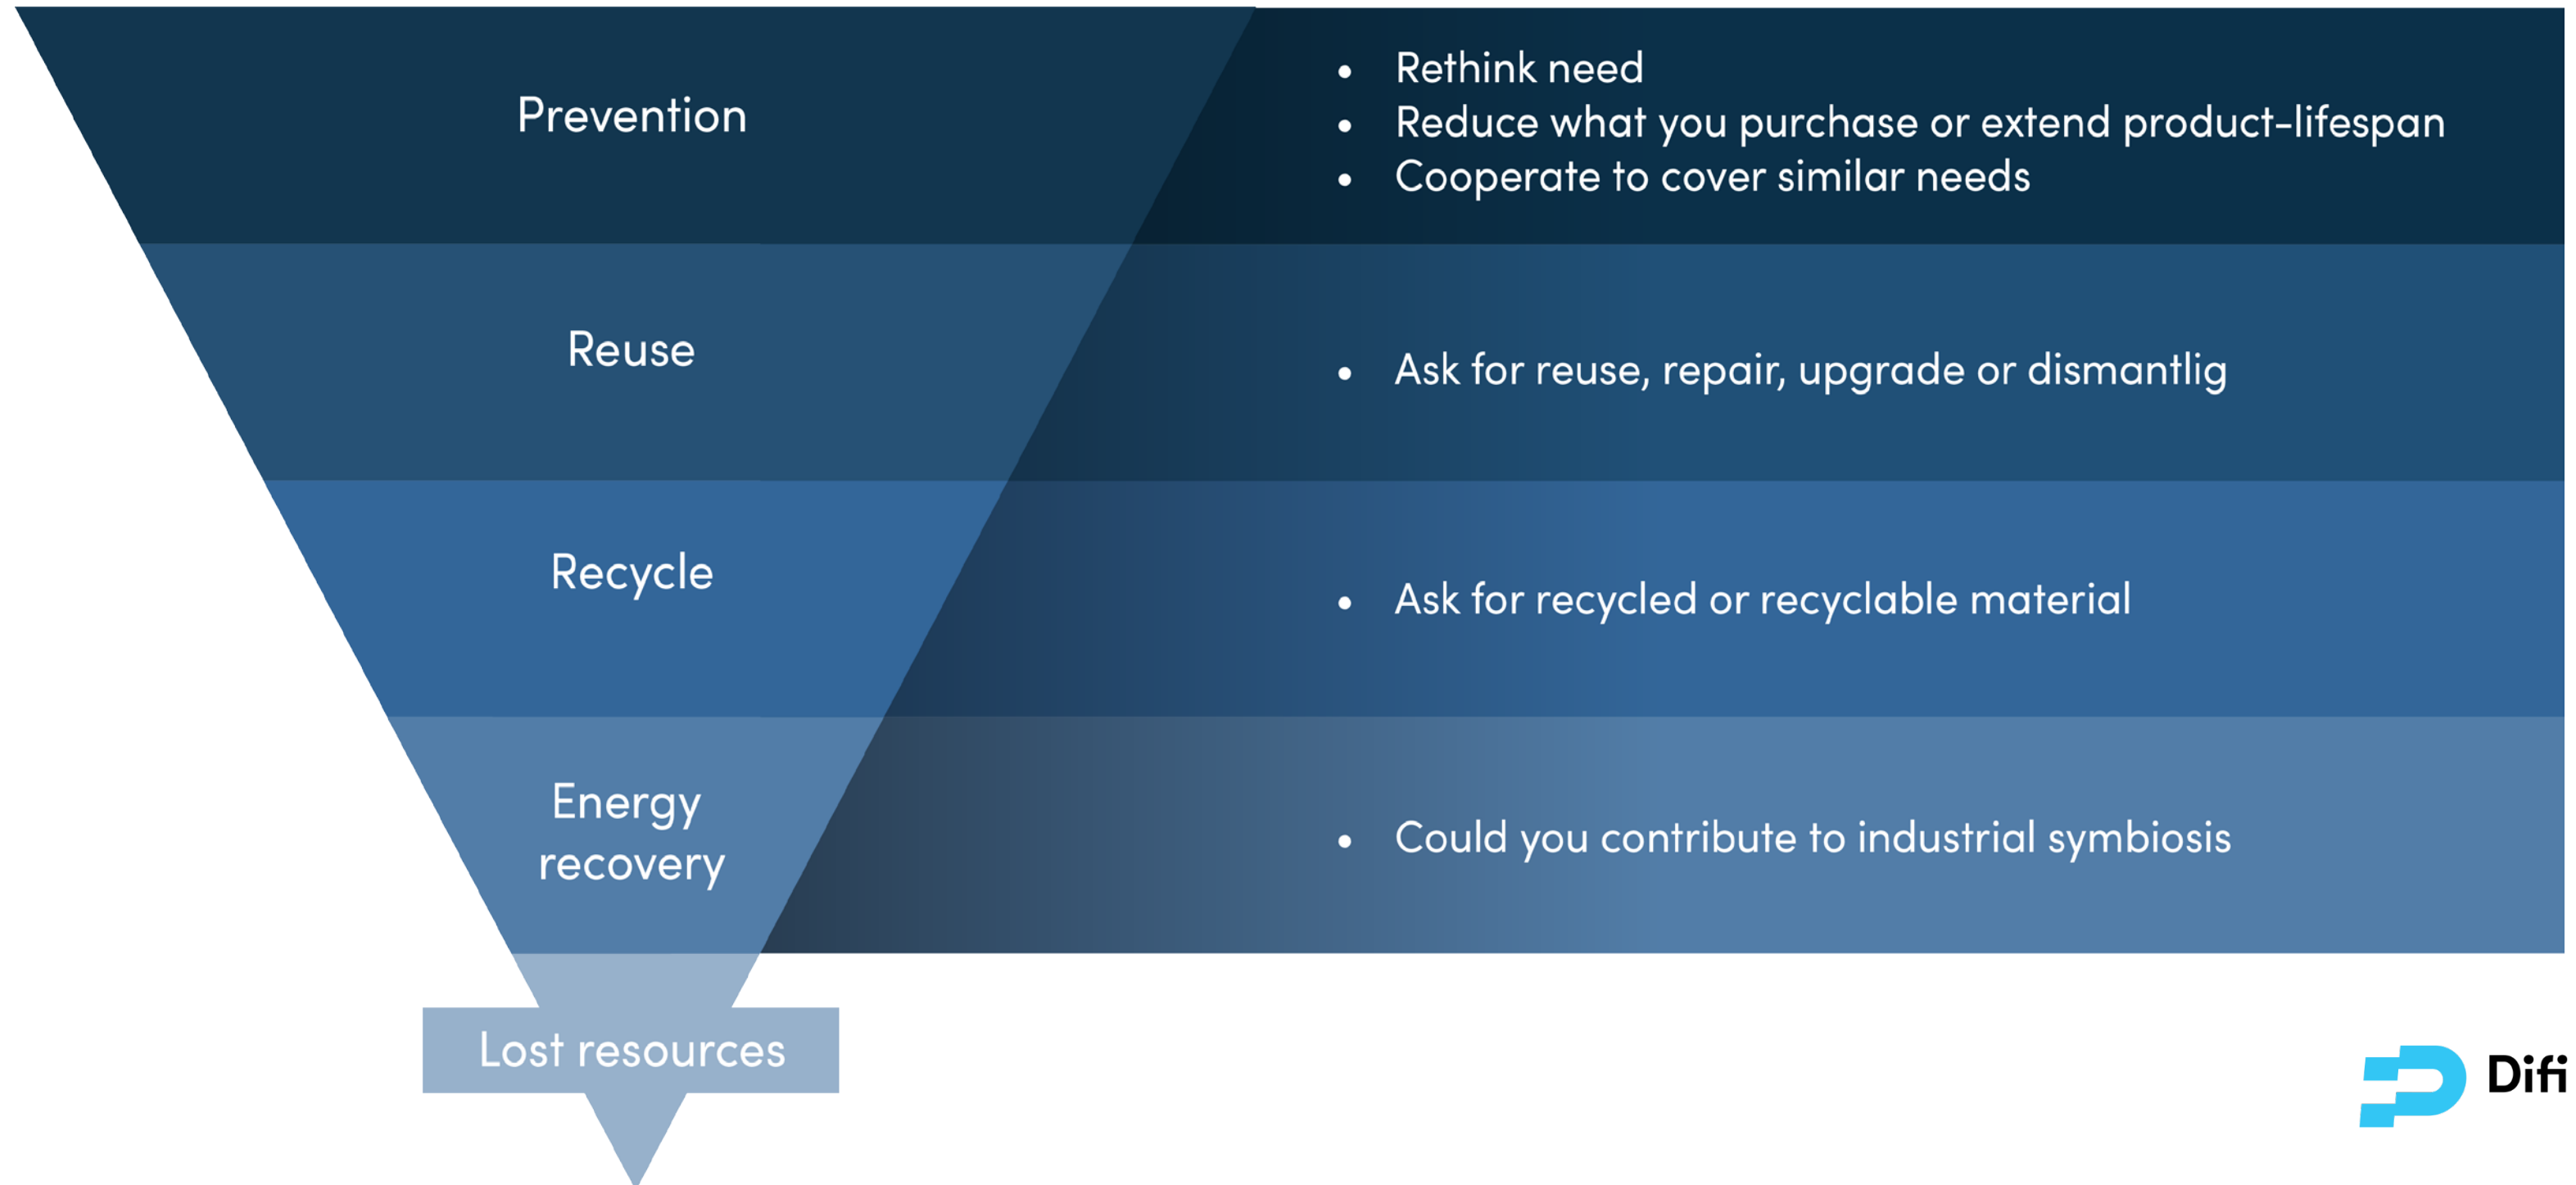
Prevention

- Rethink need
- Reduce what you purchase or extend product-lifespan
- Cooperate to cover similar needs

Reuse

- Ask for reuse, repair, upgrade or dismantlig

Recycle

- Ask for recycled or recyclable material

Energy recovery

- Could you contribute to industrial symbiosis

Lost resources

Difi